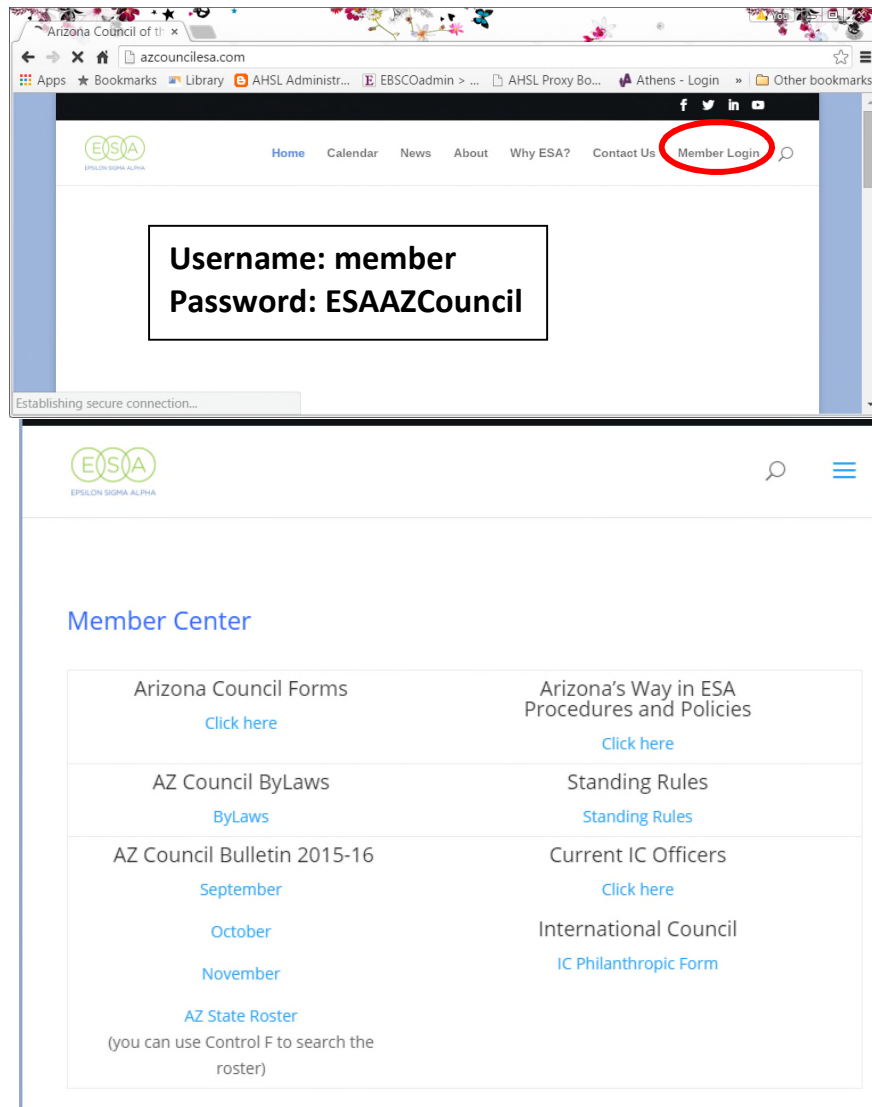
Arizona Council of th ×

azcouncilesa.com

Apps ★ Bookmarks Library AHSL Administr... EBSCOadmin > ... AHSL Proxy Bo... Athens - Login » Other bookmarks

ESA
EPSILON SIGMA ALPHA

Home Calendar News About Why ESA? Contact Us Member Login

Username: member
Password: ESAAZCouncil

Establishing secure connection...

ESA
EPSILON SIGMA ALPHA

Member Center

| Arizona Council Forms<br>Click here | Arizona's Way in ESA Procedures and Policies<br>Click here |
|---|---|
| AZ Council ByLaws<br>ByLaws | Standing Rules<br>Standing Rules |
| AZ Council Bulletin 2015-16<br>September<br>October<br>November<br>AZ State Roster<br>(you can use Control F to search the roster) | Current IC Officers<br>Click here<br>International Council<br>IC Philanthropic Form |